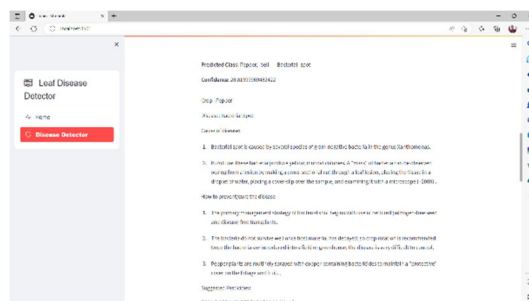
Leaf Disease Detector

Home

Disease Detector

Predicted Class: Pepper, bell Bacterial spot

Confidence: 28.8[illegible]

Crop: Pepper

Disease: Bacterial Spot

Cause of disease:

1. Bacterial spot is caused by several species of gram-negative bacteria in the genus Xanthomonas.

2. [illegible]

How to prevent/cure the disease

1. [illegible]

2. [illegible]

3. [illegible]

Suggested Pesticides